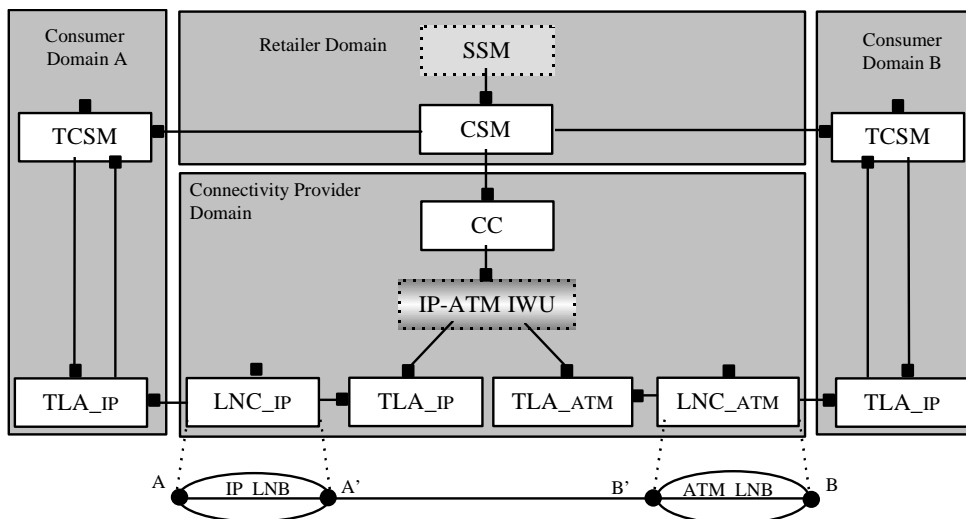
Consumer Domain A

Retailer Domain

SSM

Consumer Domain B

TCSM

CSM

TCSM

Connectivity Provider Domain

CC

IP-ATM IWU

TLA_IP

LNC_IP

TLA_IP

TLA_ATM

LNC_ATM

TLA_IP

A

IP_LNB

A'

B'

ATM_LNB

B